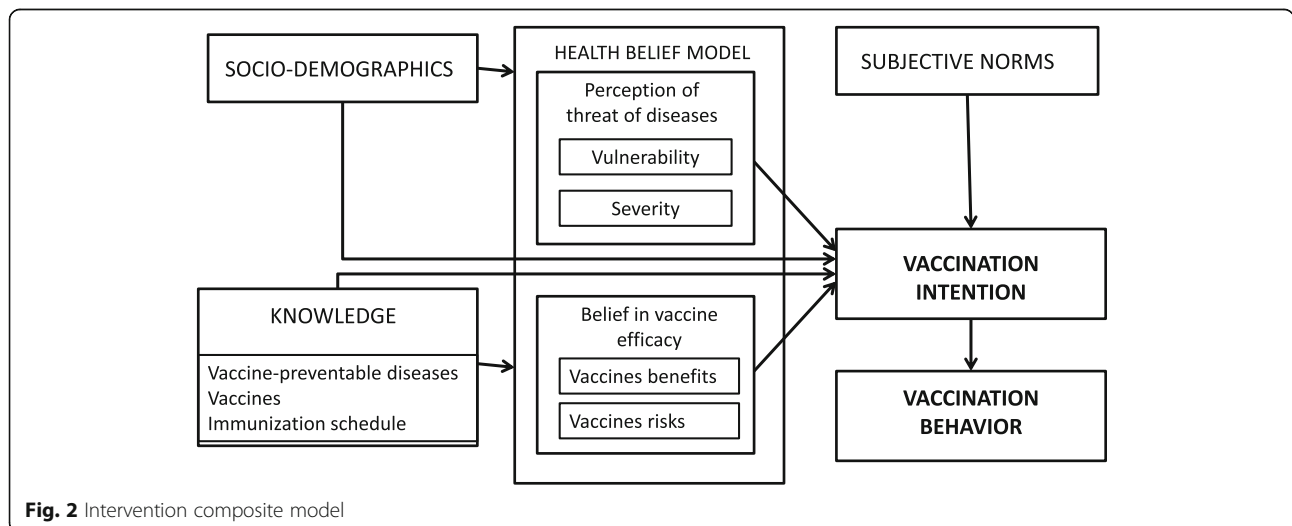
SOCIO-DEMOGRAPHICS

HEALTH BELIEF MODEL

Perception of threat of diseases

Vulnerability

Severity

SUBJECTIVE NORMS

VACCINATION INTENTION

KNOWLEDGE

Vaccine-preventable diseases
Vaccines
Immunization schedule

Belief in vaccine efficacy

Vaccines benefits

Vaccines risks

VACCINATION BEHAVIOR

Fig. 2 Intervention composite model